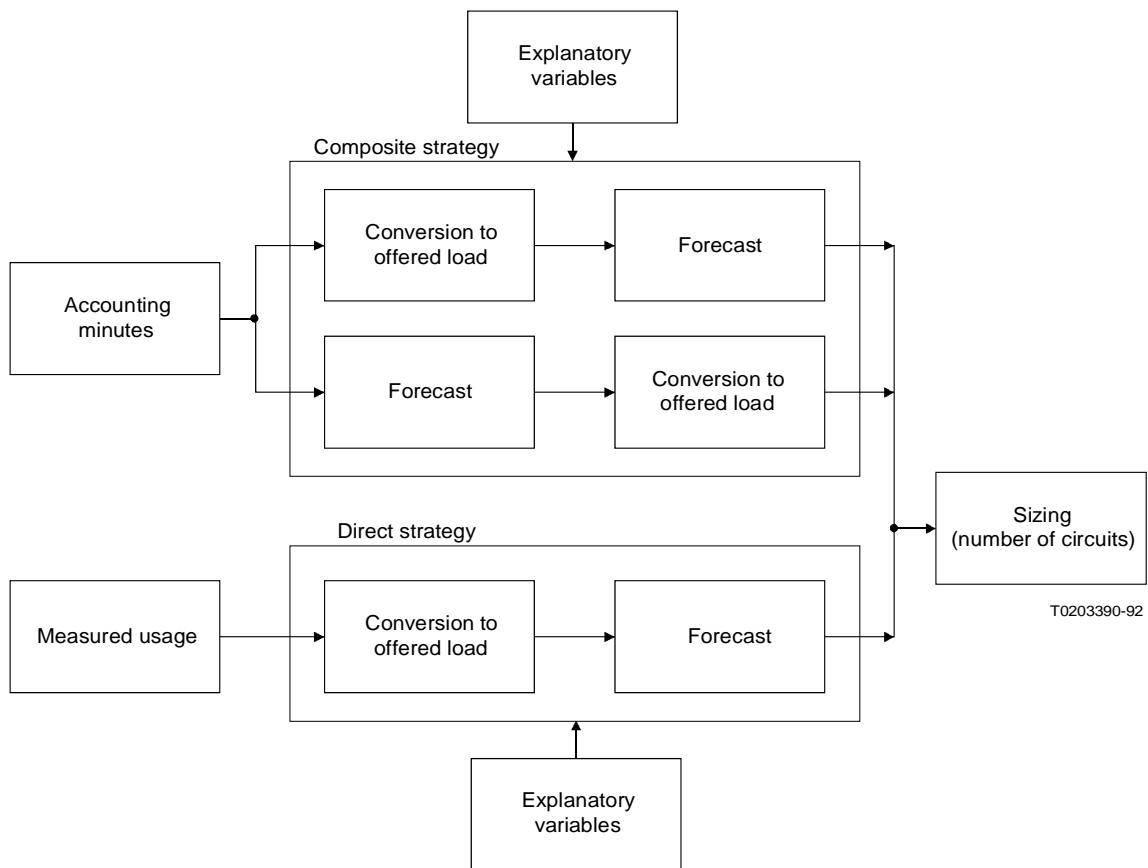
Explanatory variables

Composite strategy

Accounting minutes

Conversion to offered load

Forecast

Forecast

Conversion to offered load

Sizing (number of circuits)

T0203390-92

Direct strategy

Measured usage

Conversion to offered load

Forecast

Explanatory variables